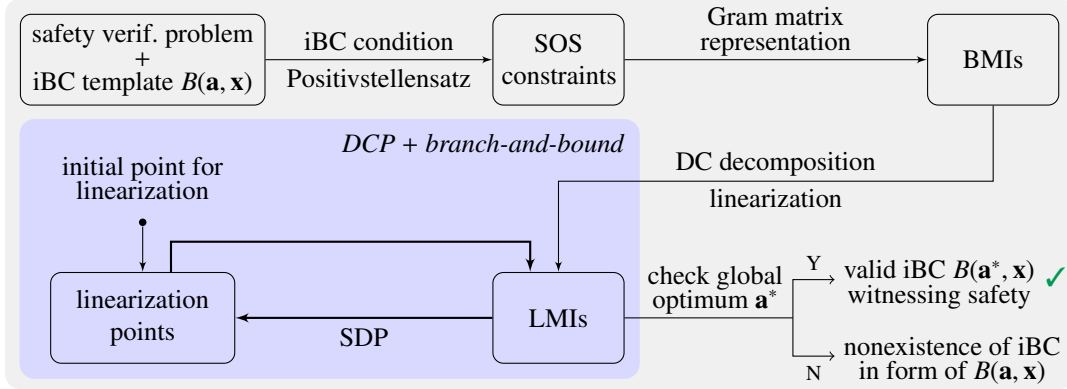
safety verif. problem + iBC template $B(\mathbf{a}, \mathbf{x})$

iBC condition

Positivstellensatz

SOS constraints

Gram matrix representation

BMIs

DCP + branch-and-bound

initial point for linearization

DC decomposition

linearization

linearization points

LMIs

SDP

check global optimum $\mathbf{a}^*$

Y

valid iBC $B(\mathbf{a}^*, \mathbf{x})$ witnessing safety ✓

N

nonexistence of iBC in form of $B(\mathbf{a}, \mathbf{x})$